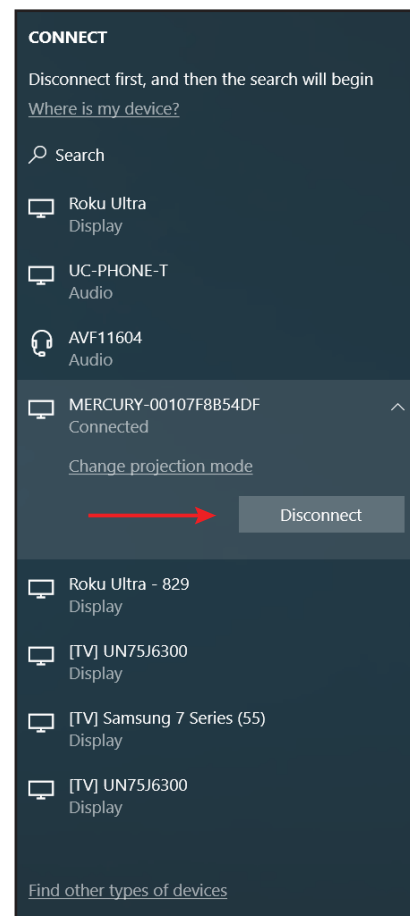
CONNECT

Disconnect first, and then the search will begin

Where is my device?

Search

Roku Ultra
Display

UC-PHONE-T
Audio

AVF11604
Audio

MERCURY-00107F8B54DF
Connected

Change projection mode

Disconnect

Roku Ultra - 829
Display

[TV] UN75J6300
Display

[TV] Samsung 7 Series (55)
Display

[TV] UN75J6300
Display

Find other types of devices